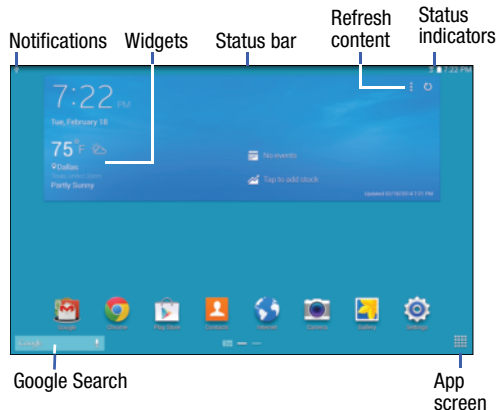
Notifications Widgets Status bar Refresh content Status indicators

7:22 PM

Tue, February 18

75°F

Dallas

Partly Sunny

No events

Tap to add stock

Updated 02/18/2014 7:21 PM

Google Chrome Play Store Contacts Internet Camera Gallery Settings

Google

Google Search

App screen